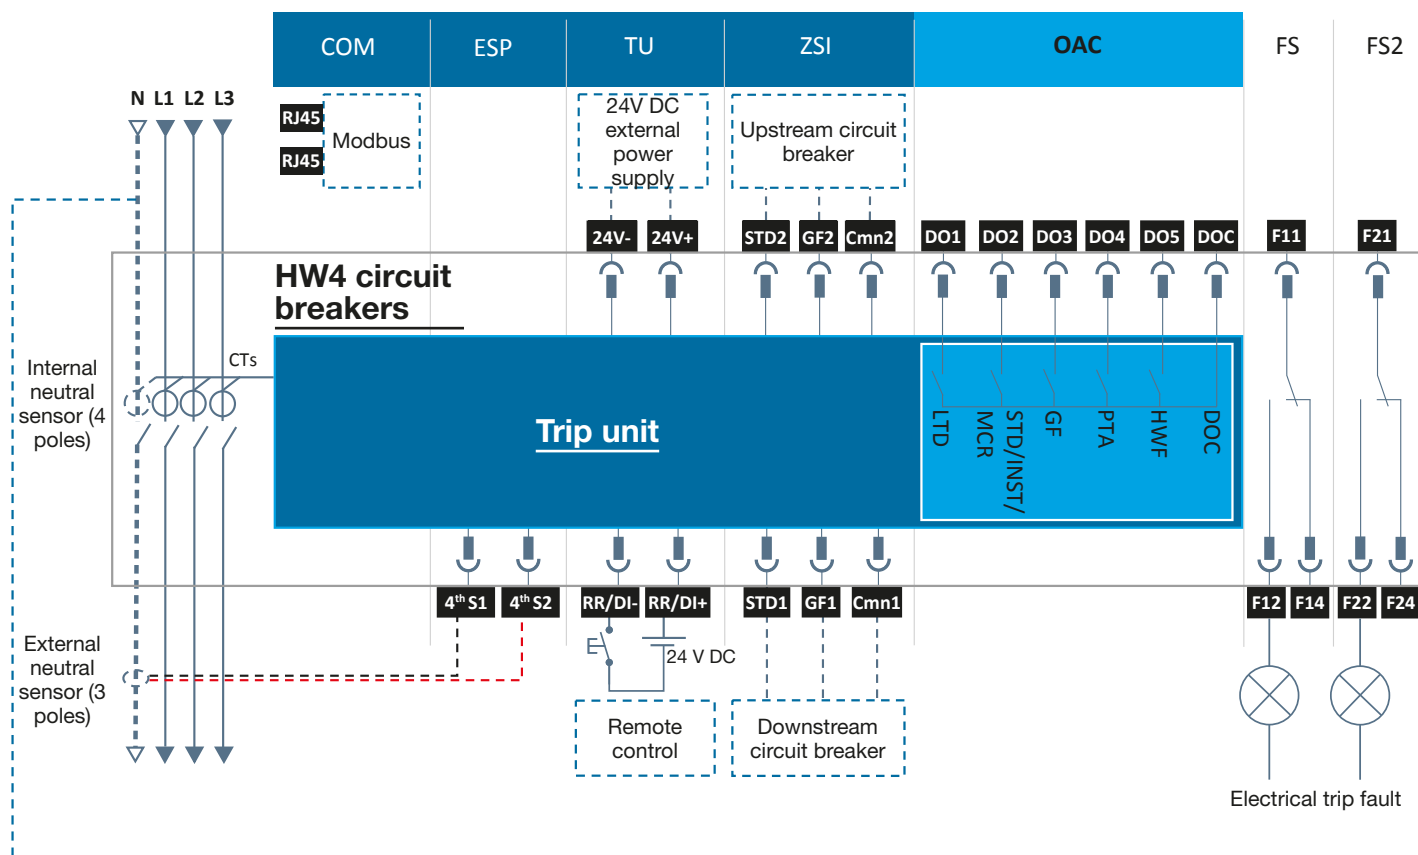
COM ESP TU ZSI OAC FS FS2

N L1 L2 L3

RJ45
RJ45
Modbus

24V DC external power supply

Upstream circuit breaker

24V- 24V+ STD2 GF2 Cmn2 DO1 DO2 DO3 DO4 DO5 DOC F11 F21

HW4 circuit breakers

Internal neutral sensor (4 poles)

CTs

Trip unit

LTD MCR STD/INST/ GF PTA HWF DOC

4th S1 4th S2 RR/DI- RR/DI+ STD1 GF1 Cmn1 F12 F14 F22 F24

24 V DC

External neutral sensor (3 poles)

Remote control

Downstream circuit breaker

Electrical trip fault